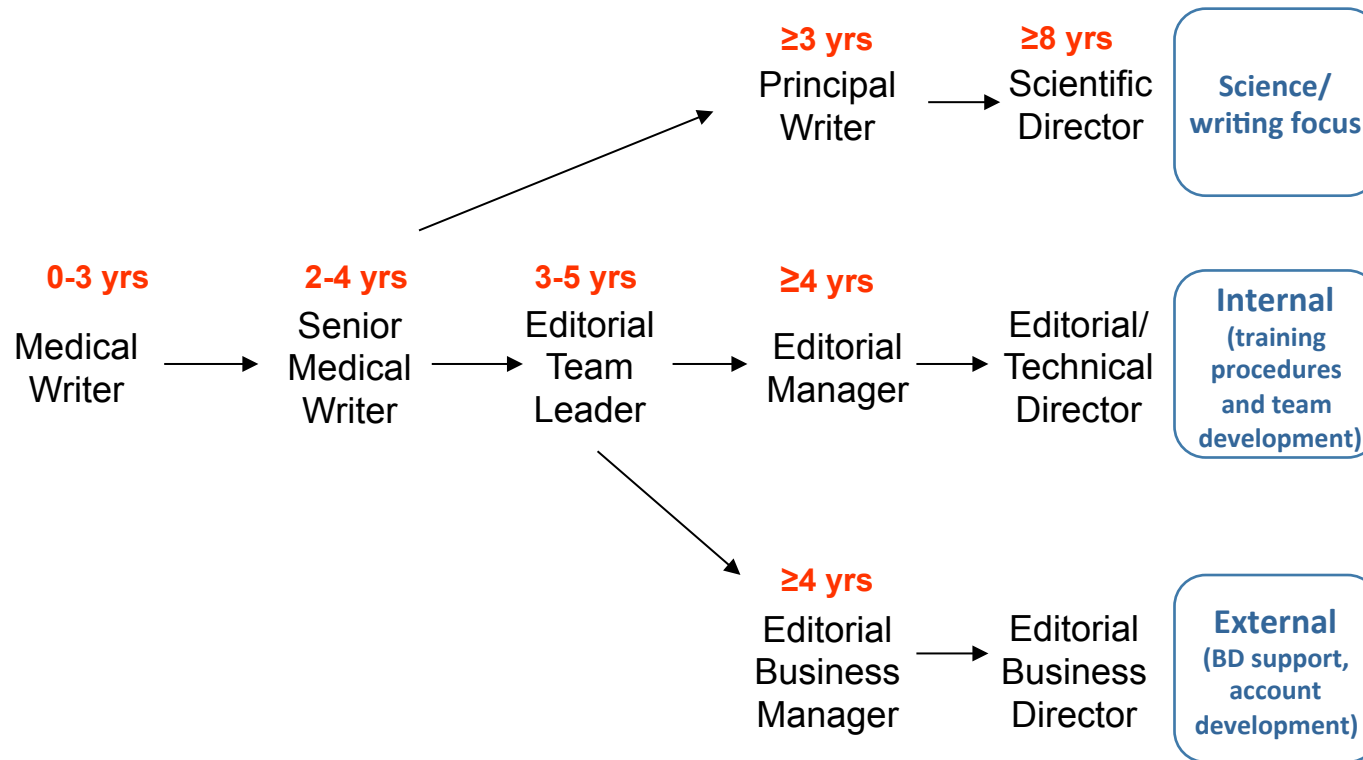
≥3 yrs
Principal Writer

≥8 yrs
Scientific Director

Science/ writing focus

0-3 yrs
Medical Writer

2-4 yrs
Senior Medical Writer

3-5 yrs
Editorial Team Leader

≥4 yrs
Editorial Manager

Editorial/ Technical Director

Internal
(training procedures and team development)

≥4 yrs
Editorial Business Manager

Editorial Business Director

External
(BD support, account development)